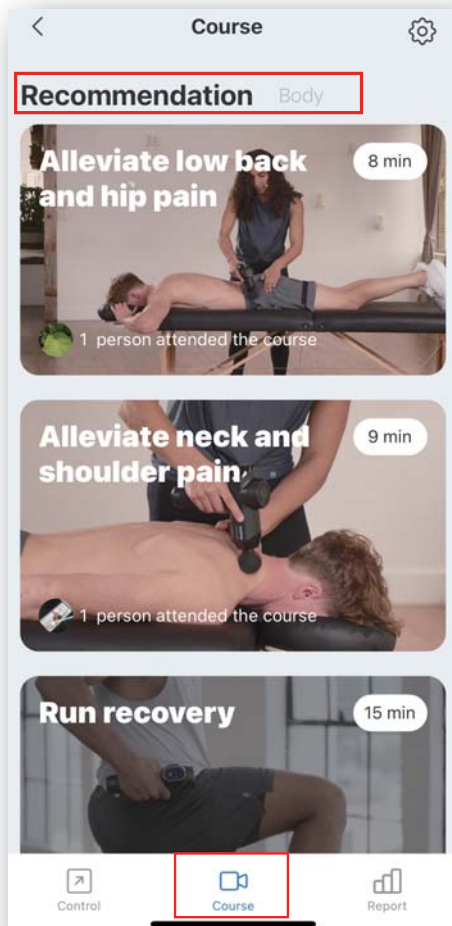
Course

Recommendation Body

Alleviate low back and hip pain
8 min
1 person attended the course

Alleviate neck and shoulder pain
9 min
1 person attended the course

Run recovery
15 min

Control
Course
Report